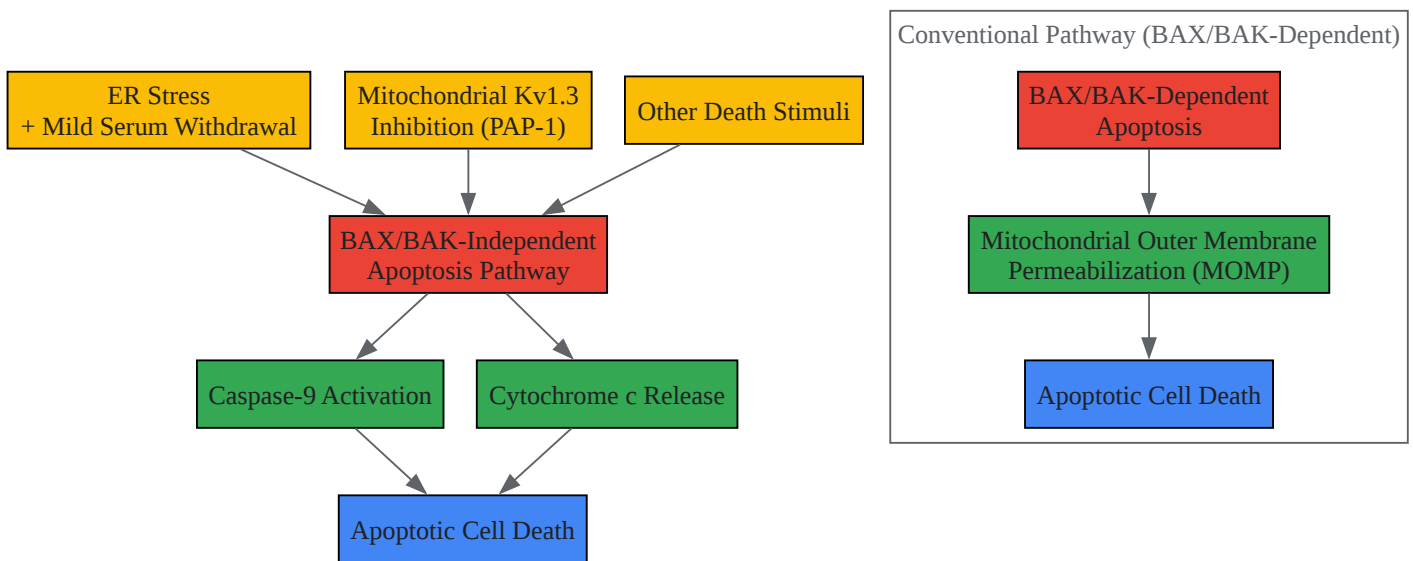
ER Stress
+ Mild Serum Withdrawal

Mitochondrial Kv1.3 Inhibition (PAP-1)

Other Death Stimuli

BAX/BAK-Independent Apoptosis Pathway

Caspase-9 Activation

Cytochrome c Release

Apoptotic Cell Death

Conventional Pathway (BAX/BAK-Dependent)

BAX/BAK-Dependent Apoptosis

Mitochondrial Outer Membrane Permeabilization (MOMP)

Apoptotic Cell Death